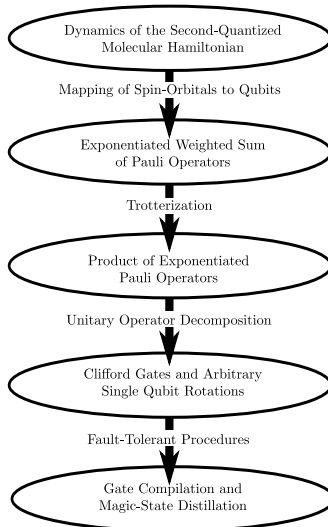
Dynamics of the Second-Quantized Molecular Hamiltonian

Mapping of Spin-Orbitals to Qubits

Exponentiated Weighted Sum of Pauli Operators

Trotterization

Product of Exponentiated Pauli Operators

Unitary Operator Decomposition

Clifford Gates and Arbitrary Single Qubit Rotations

Fault-Tolerant Procedures

Gate Compilation and Magic-State Distillation